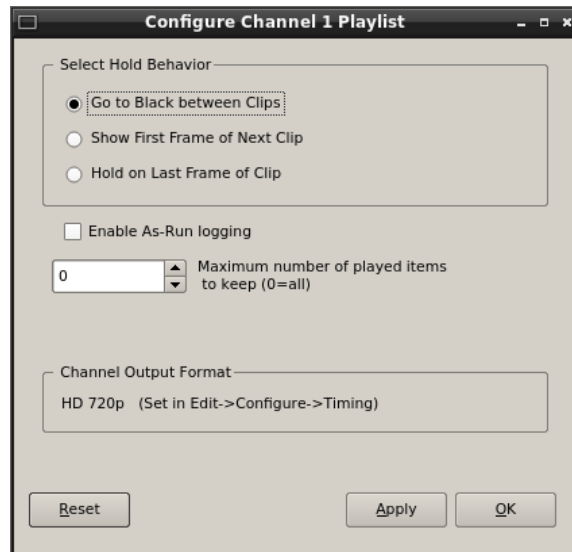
Configure Channel 1 Playlist

Select Hold Behavior

Go to Black between Clips

Show First Frame of Next Clip

Hold on Last Frame of Clip

Enable As-Run logging

0

Maximum number of played items to keep (0=all)

Channel Output Format

HD 720p (Set in Edit->Configure->Timing)

Reset

Apply

OK